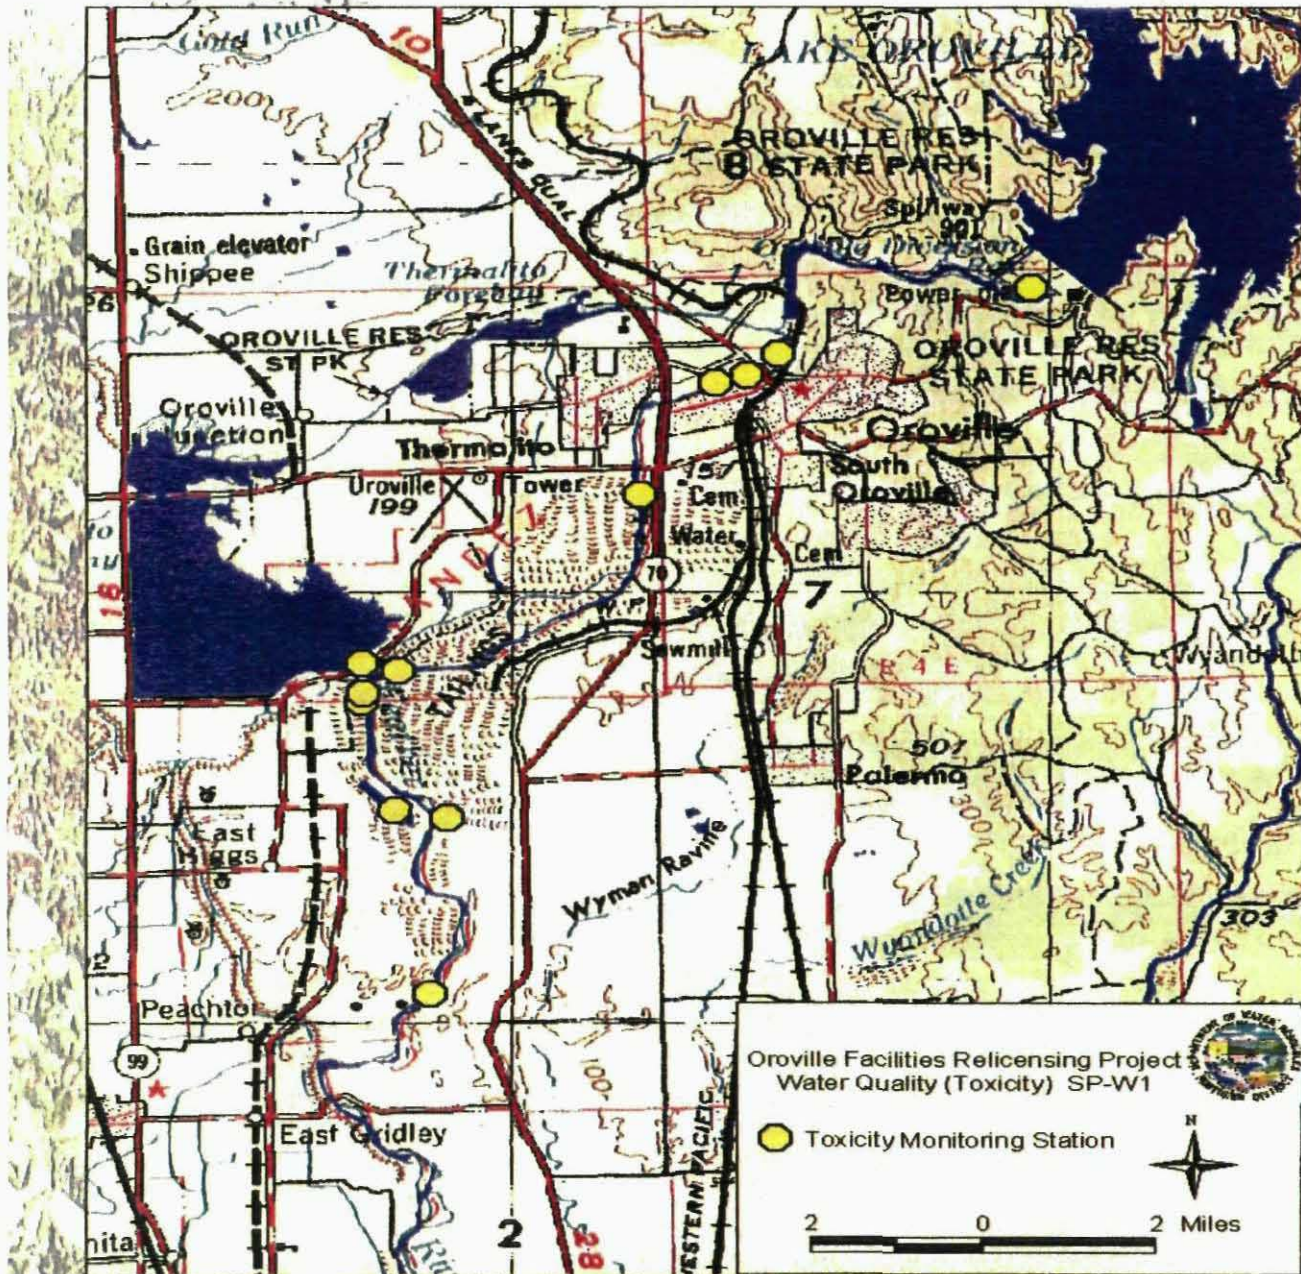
Cold Run
10
200
LAKE OROVILLE
OROVILLE RES STATE PARK
8
Spillway
901
Grain elevator
Shippee
Thermalito Forebay
Power
OROVILLE RES ST PK
OROVILLE RES STATE PARK
Oroville Junction
Thermalito
Oroville
Oroville 199
Tower
157
Cem
South Oroville
Water
Cem
70
7
16
Sawmill
Wyandotte
507
Palermo
300
East Biggs
Wyman Ravine
Wyandotte Creek
303
Peachton
99
100
East Gridley
2
28
WESTERN PACIFIC
Oroville Facilities Relicensing Project
Water Quality (Toxicity) SP-W1
Toxicity Monitoring Station
N
2
0
2 Miles